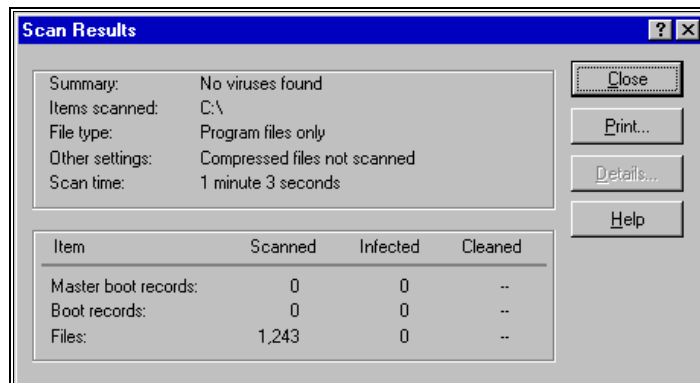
Scan Results

?

Summary: No viruses found
Items scanned: C:\
File type: Program files only
Other settings: Compressed files not scanned
Scan time: 1 minute 3 seconds

| Item | Scanned | Infected | Cleaned |
|---|---|---|---|
| Master boot records: | 0 | 0 | -- |
| Boot records: | 0 | 0 | -- |
| Files: | 1,243 | 0 | -- |

Close

Print...

Details...

Help